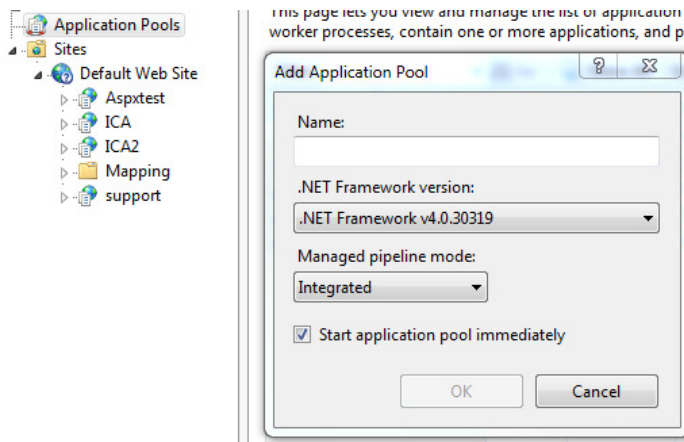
Application Pools
Sites
Default Web Site
Aspxtest
ICA
ICA2
Mapping
support

This page lets you view and manage the list of application
worker processes, contain one or more applications, and p

Add Application Pool
?
Name:
.NET Framework version:
.NET Framework v4.0.30319
Managed pipeline mode:
Integrated
Start application pool immediately
OK
Cancel